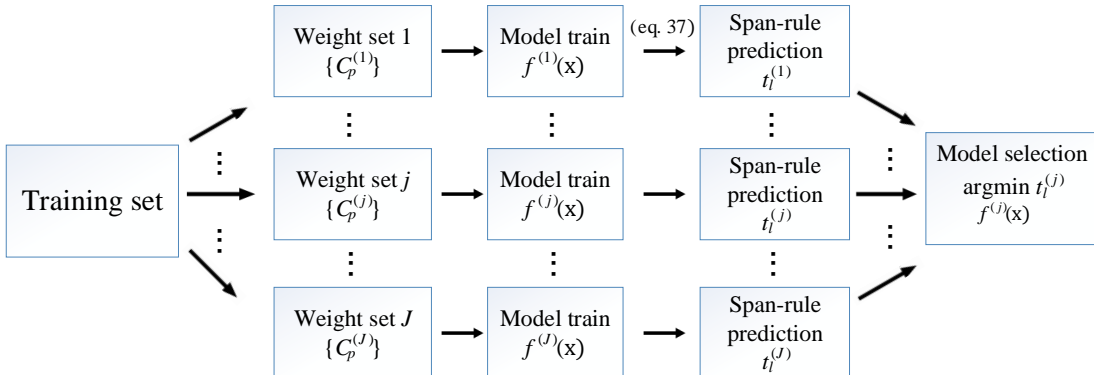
Training set

Weight set 1
$\{C_p^{(1)}\}$

Model train
$f^{(1)}(\text{x})$

(eq. 37)

Span-rule prediction
$t_l^{(1)}$

⋮

Weight set $j$
$\{C_p^{(j)}\}$

Model train
$f^{(j)}(\text{x})$

Span-rule prediction
$t_l^{(j)}$

⋮

Weight set $J$
$\{C_p^{(J)}\}$

Model train
$f^{(J)}(\text{x})$

Span-rule prediction
$t_l^{(J)}$

Model selection
argmin $t_l^{(j)}$
$f^{(j)}(\text{x})$